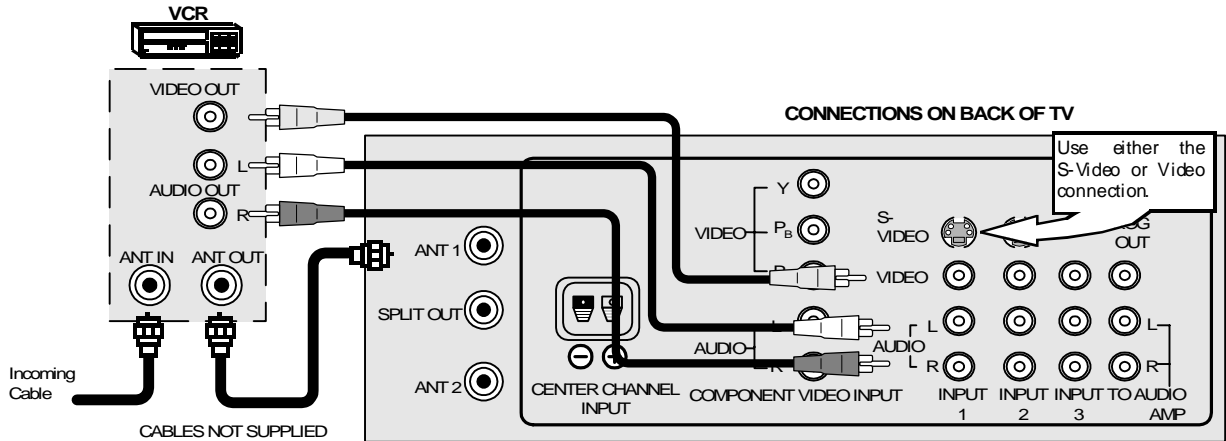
VCR

VIDEO OUT

L

AUDIO OUT

R

ANT IN ANT OUT

Incoming Cable

CABLES NOT SUPPLIED

CONNECTIONS ON BACK OF TV

Use either the S-Video or Video connection.

ANT 1

SPLIT OUT

ANT 2

Y

VIDEO $P_B$

S-VIDEO

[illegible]G OUT

VIDEO

L

AUDIO

R

L

AUDIO

R

L

R

CENTER CHANNEL INPUT

COMPONENT VIDEO INPUT

INPUT 1

INPUT 2

INPUT 3

TO AUDIO AMP